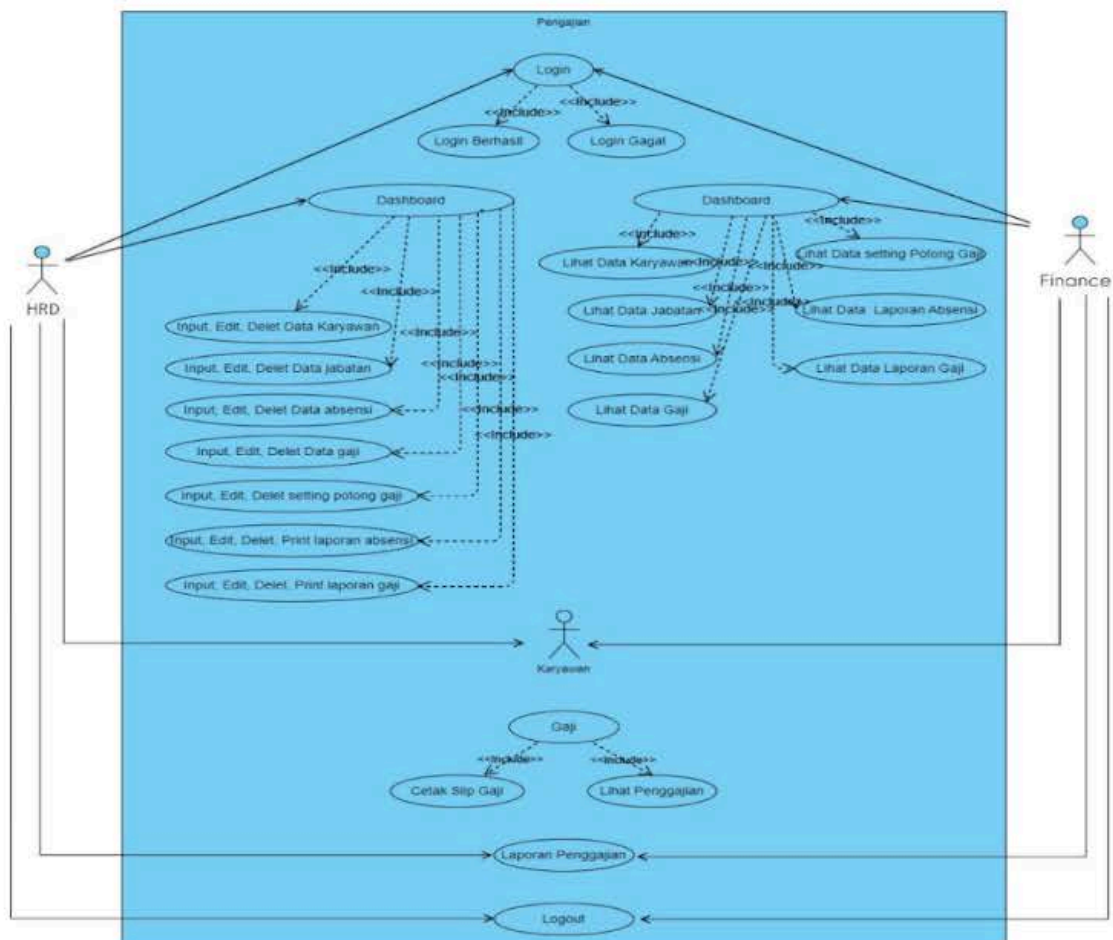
Pengajian

Login

<<Include>>

<<Include>>

Login Berhasil

Login Gagal

Dashboard

Dashboard

HRD

Finance

<<Include>>

<<Include>>

<<Include>>

<<Include>>

<<Include>>

<<Include>>

<<Include>>

Input, Edit, Delet Data Karyawan

Input, Edit, Delet Data jabatan

Input, Edit, Delet Data absensi

Input, Edit, Delet Data gaji

Input, Edit, Delet setting potong gaji

Input, Edit, Delet, Print laporan absensi

Input, Edit, Delet, Print laporan gaji

<<Include>>

<<Include>>

Lihat Data Karyawan

<<Include>>

<<Include>>

Lihat Data setting Potong Gaji

<<Include>>

<<Include>>

<<Include>>

Lihat Data Jabatan

Lihat Data Laporan Absensi

Lihat Data Absensi

Lihat Data Laporan Gaji

Lihat Data Gaji

Karyawan

Gaji

<<Include>>

<<Include>>

Cetak Slip Gaji

Lihat Penggajian

Laporan Penggajian

Logout